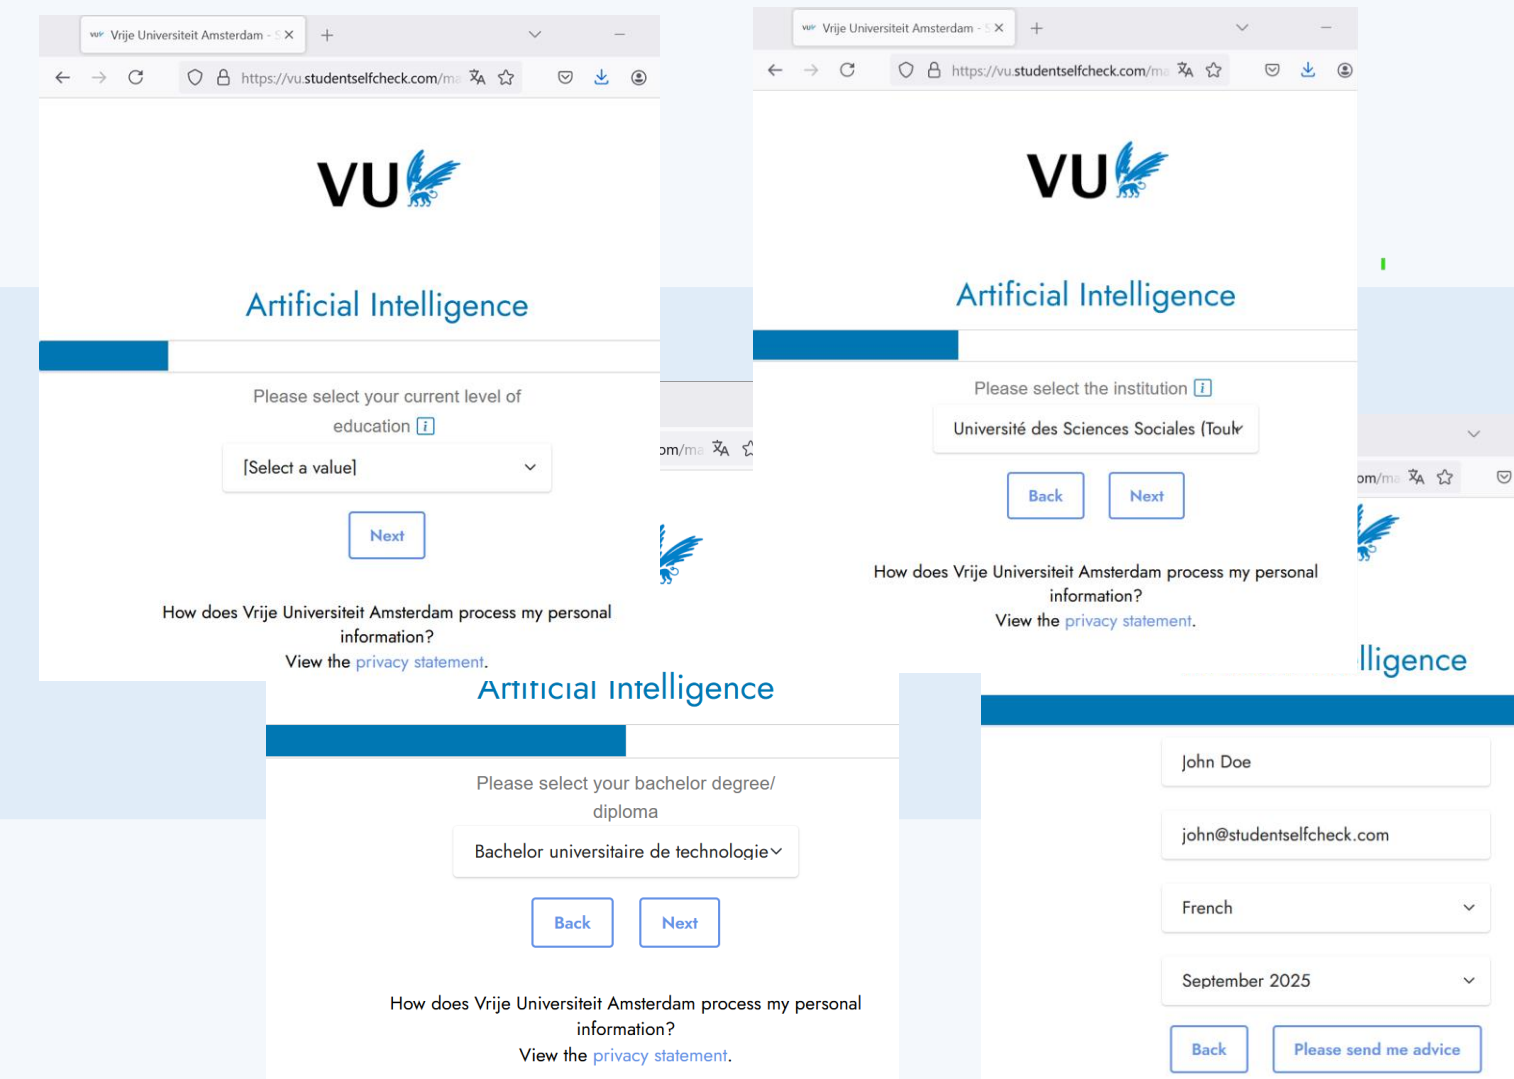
Vrije Universiteit Amsterdam - S ×
https://vu.studentselfcheck.com/ma

VU

Artificial Intelligence

Please select your current level of education

[Select a value]

Next

How does Vrije Universiteit Amsterdam process my personal information?
View the privacy statement.

Vrije Universiteit Amsterdam - S ×
https://vu.studentselfcheck.com/ma

VU

Artificial Intelligence

Please select the institution

Université des Sciences Sociales (Toul

Back Next

How does Vrije Universiteit Amsterdam process my personal information?
View the privacy statement.

om/ma

Artificial Intelligence

Please select your bachelor degree/ diploma

Bachelor universitaire de technologie

Back Next

How does Vrije Universiteit Amsterdam process my personal information?
View the privacy statement.

om/ma

lligence

John Doe

john@studentselfcheck.com

French

September 2025

Back Please send me advice